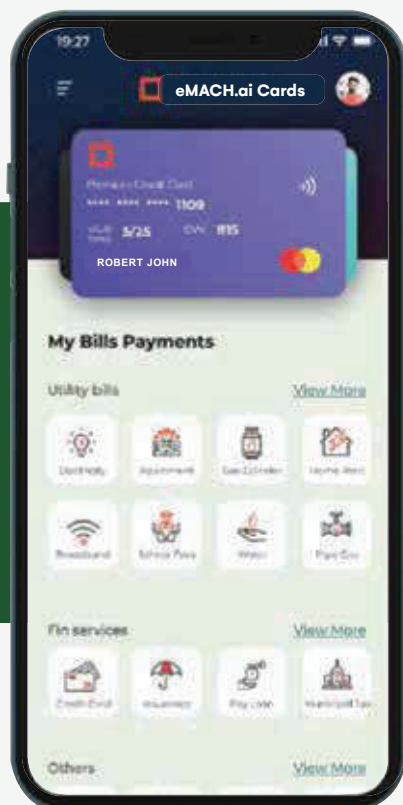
19:27

eMACH.ai Cards

Premium Credit Card
**** **** **** 1109
VALID THRU 5/25 CVV 815
ROBERT JOHN

My Bills Payments

Utility bills
View More

Electricity
Apartment
Gas Cylinder
Home Rent

Broadband
School Fees
Water
Pipe Gas

Fin services
View More

Credit Card
Insurance
Pay Loan
Municipal Tax

Others
View More